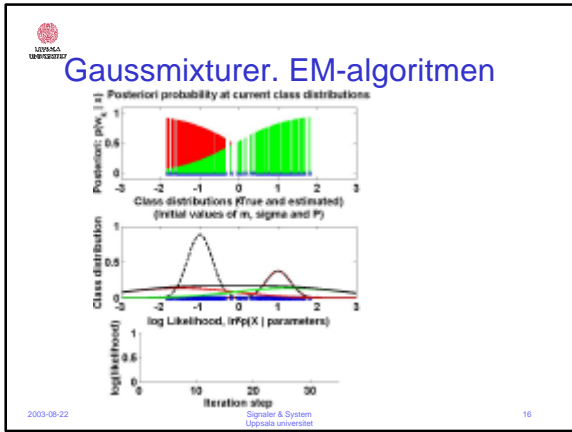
UPPSALA UNIVERSITET

Gaussmixturer. EM-algoritmen

Posteriori probability at current class distributions

Posteriori: $p(\omega_k | x)$

1

0.5

0

-3 -2 -1 0 1 2 3

Class distributions (True and estimated) (Initial values of m, sigma and P)

Class distribution

1

0.5

0

-3 -2 -1 0 1 2 3

log Likelihood, ln(p(X | parameters)

log(likelihood)

1

0.5

0

0 10 20 30

Iteration step

2003-08-22

Signaler & System
Uppsala universitet

16